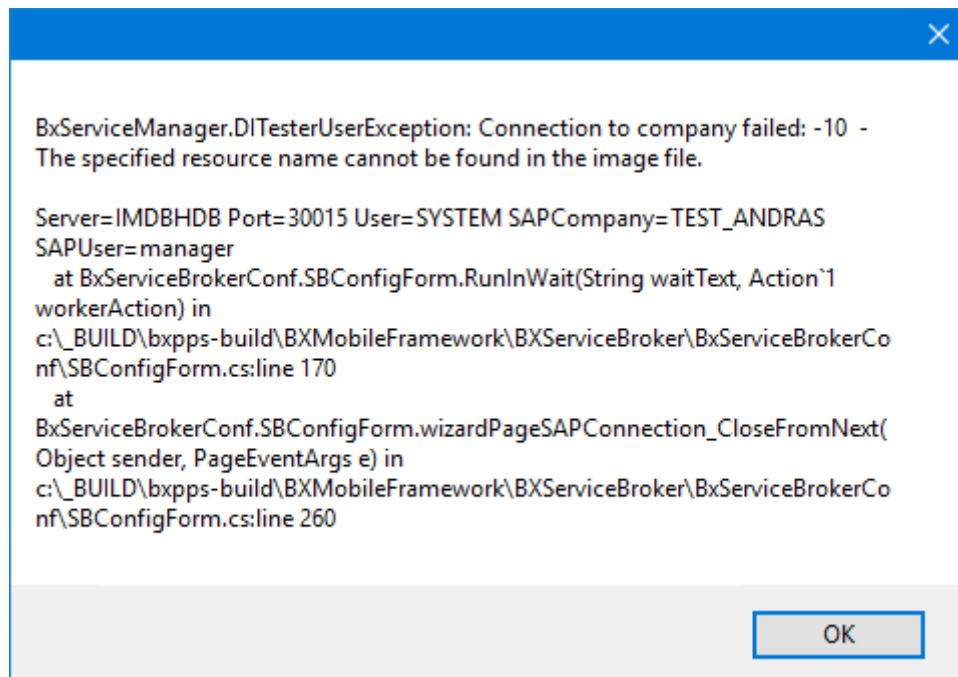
BxServiceManager.DITesterUserException: Connection to company failed: -10 - The specified resource name cannot be found in the image file.

Server=IMDBHDB Port=30015 User=SYSTEM SAPCompany=TEST_ANDRAS SAPUser=manager
at BxServiceBrokerConf.SBConfigForm.RunInWait(String waitText, Action`1 workerAction) in c:\_BUILD\bxpps-build\BXMobileFramework\BXServiceBroker\BxServiceBrokerConf\SBConfigForm.cs:line 170
at BxServiceBrokerConf.SBConfigForm.wizardPageSAPConnection_CloseFromNext(Object sender, PageEventArgs e) in c:\_BUILD\bxpps-build\BXMobileFramework\BXServiceBroker\BxServiceBrokerConf\SBConfigForm.cs:line 260

OK